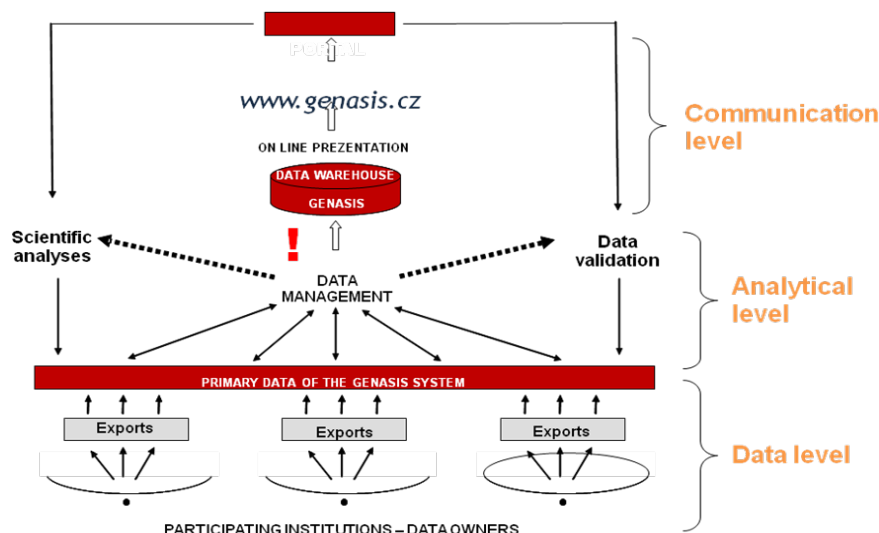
POPS NL

www.genasis.cz

ON LINE PREZENTATION

DATA WAREHOUSE

GENASIS

Communication level

Scientific analyses

!

DATA MANAGEMENT

Data validation

Analytical level

PRIMARY DATA OF THE GENASIS SYSTEM

Exports

Exports

Exports

Data level

PARTICIPATING INSTITUTIONS – DATA OWNERS